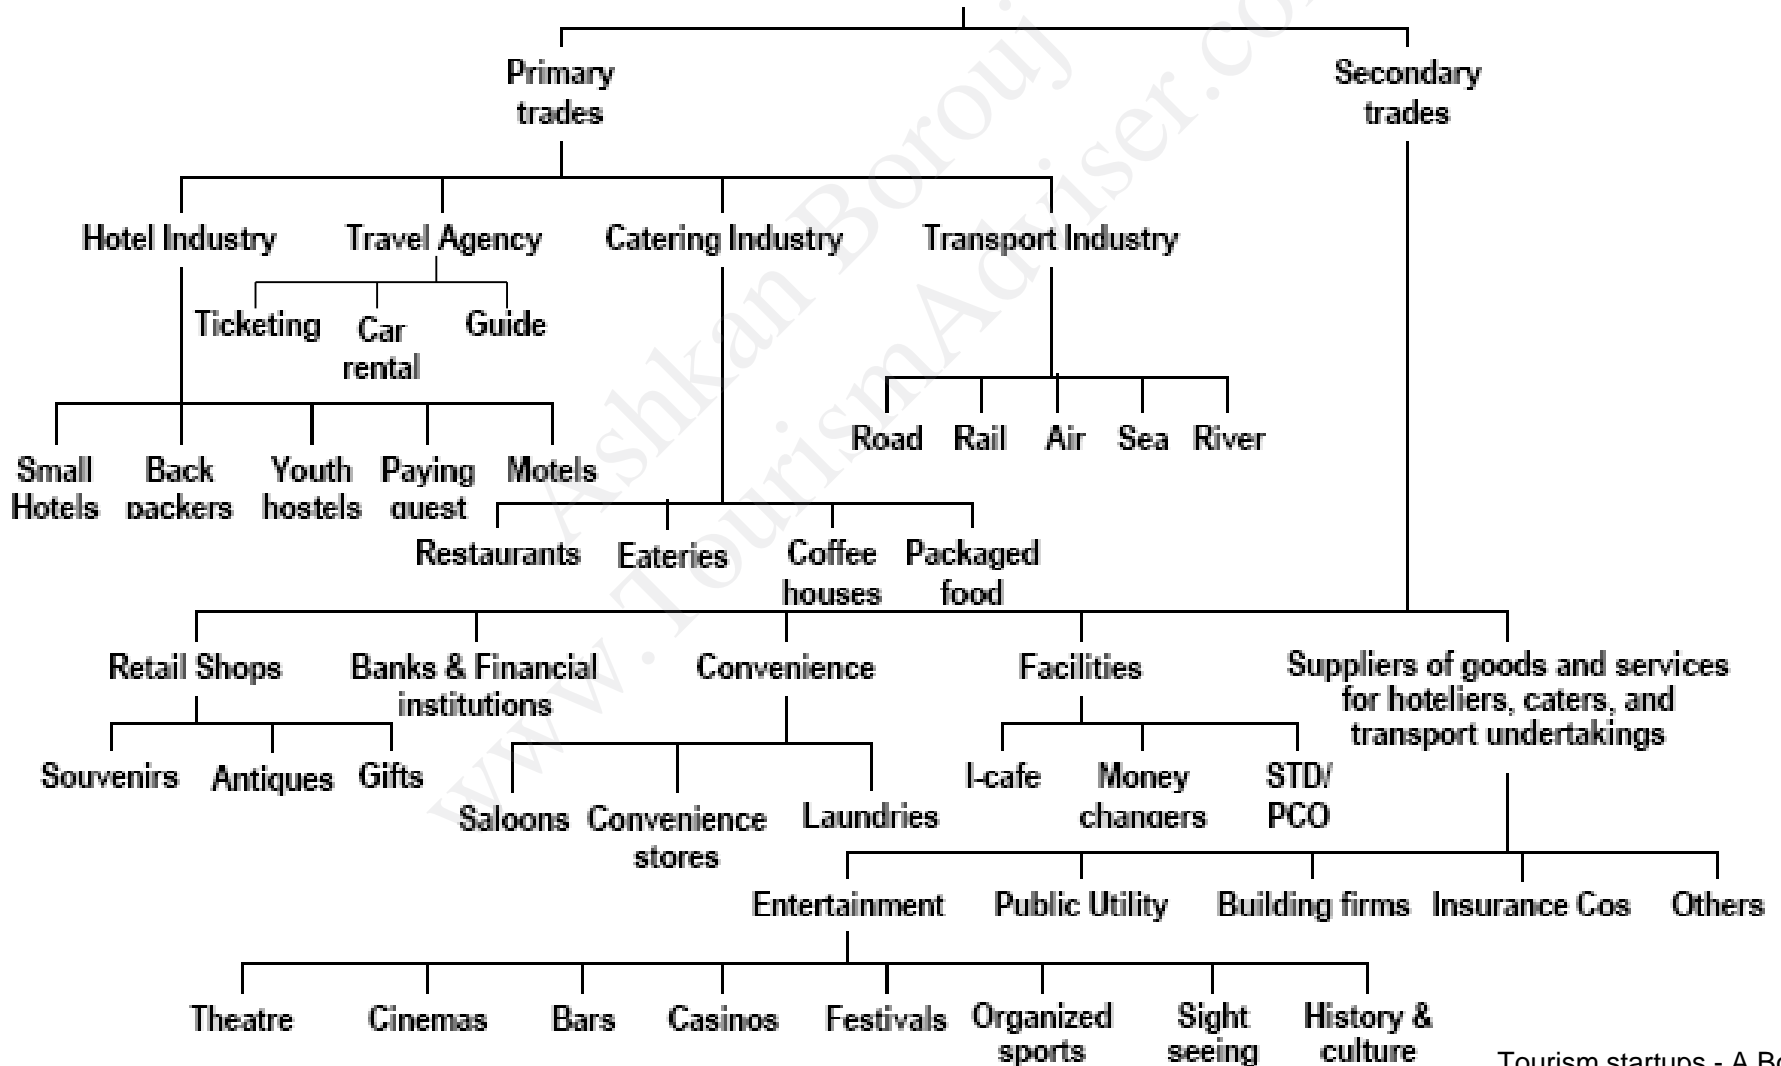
Primary trades

Secondary trades

Hotel Industry

Travel Agency

Catering Industry

Transport Industry

Ticketing

Car rental

Guide

Small Hotels

Back packers

Youth hostels

Paying guest

Motels

Road

Rail

Air

Sea

River

Restaurants

Eateries

Coffee houses

Packaged food

Retail Shops

Banks & Financial institutions

Convenience

Facilities

Suppliers of goods and services for hoteliers, caters, and transport undertakings

Souvenirs

Antiques

Gifts

Saloons

Convenience stores

Laundries

I-cafe

Money changers

STD/ PCO

Entertainment

Public Utility

Building firms

Insurance Cos

Others

Theatre

Cinemas

Bars

Casinos

Festivals

Organized sports

Sight seeing

History & culture

Tourism startups - A Bo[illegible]

Ashkan Borouj

www.TourismAdviser.co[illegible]